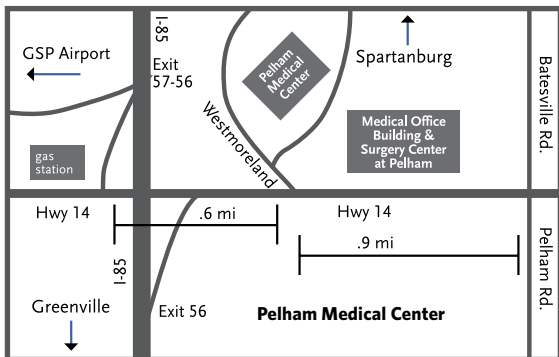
GSP Airport

I-85

Exit 57-56

Pelham Medical Center

Spartanburg

Batesville Rd.

Westmoreland

Medical Office Building & Surgery Center at Pelham

gas station

Hwy 14

.6 mi

Hwy 14

.9 mi

Pelham Rd.

I-85

Greenville

Exit 56

Pelham Medical Center